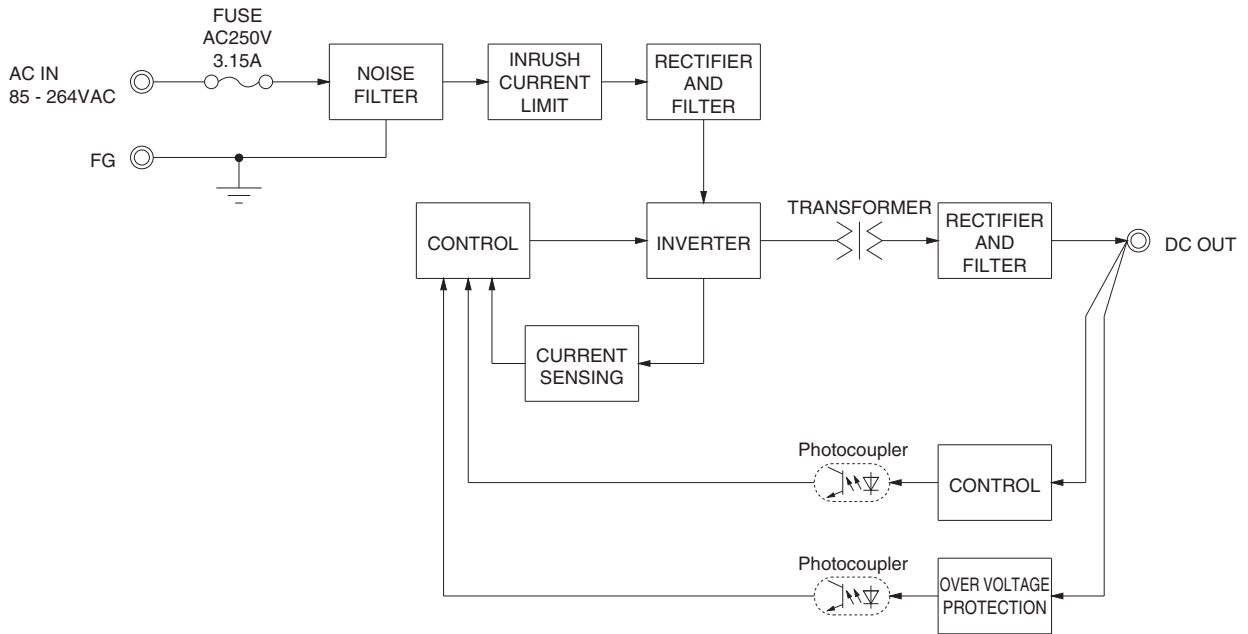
FUSE
AC250V
3.15A

AC IN
85 - 264VAC

NOISE FILTER

INRUSH CURRENT LIMIT

RECTIFIER AND FILTER

FG

CONTROL

INVERTER

TRANSFORMER

RECTIFIER AND FILTER

DC OUT

CURRENT SENSING

Photocoupler

CONTROL

Photocoupler

OVER VOLTAGE PROTECTION